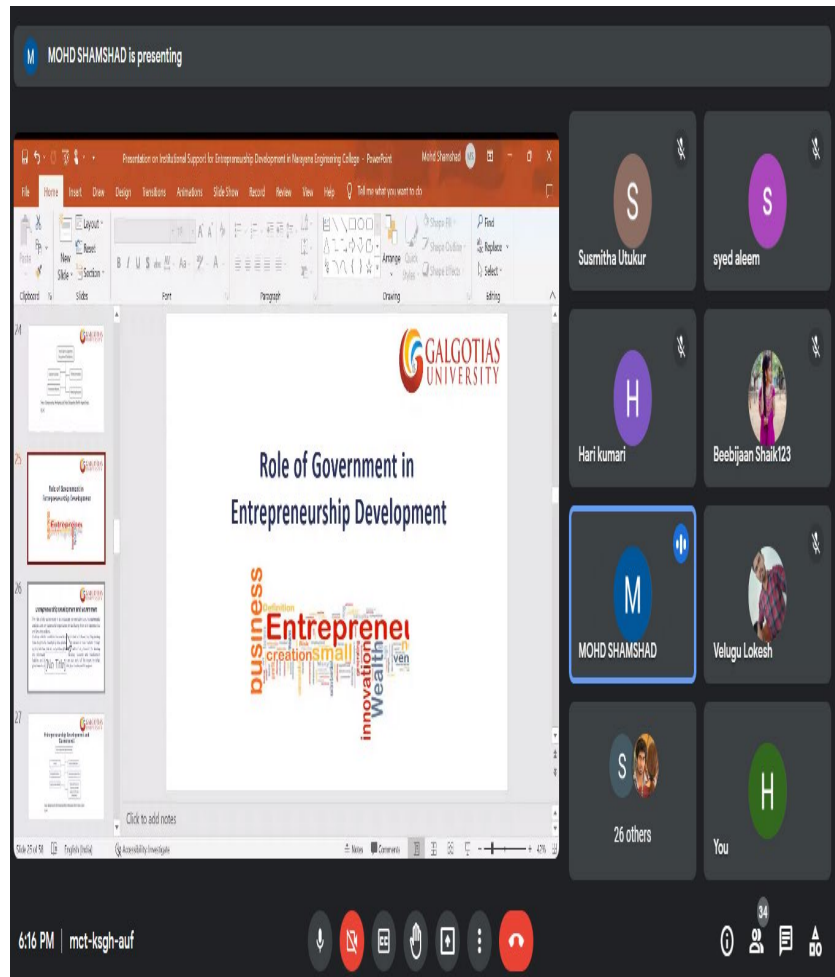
M MOHD SHAMSHAD is presenting

Presentation on Institutional Support for Entrepreneurship Development in Narayana Engineering College - PowerPoint

Mohd Shamshad

File Home Insert Draw Design Transitions Animations Slide Show Record Review View Help Tell me what you want to do

Layout Reset Section New Slide Paste

Clipboard Slides Font Paragraph Drawing Editing

Find Replace Select

Arrange Quick Styles Shape Fill Shape Outline Shape Effects

24

25

26

27

GALGOTIAS UNIVERSITY

Role of Government in Entrepreneurship Development

business Definition Entreprenei creation small innovation Wealth ven

Click to add notes

Slide 25 of 50 English (India) Accessibility: Investigate Notes Comments 47%

S Susmitha Utukur

S syed aleem

H Hari kumari

Beebijaan Shaik123

M MOHD SHAMSHAD

Velugu Lokesh

S 26 others

H You

6:16 PM | mct-ksgh-auf

34